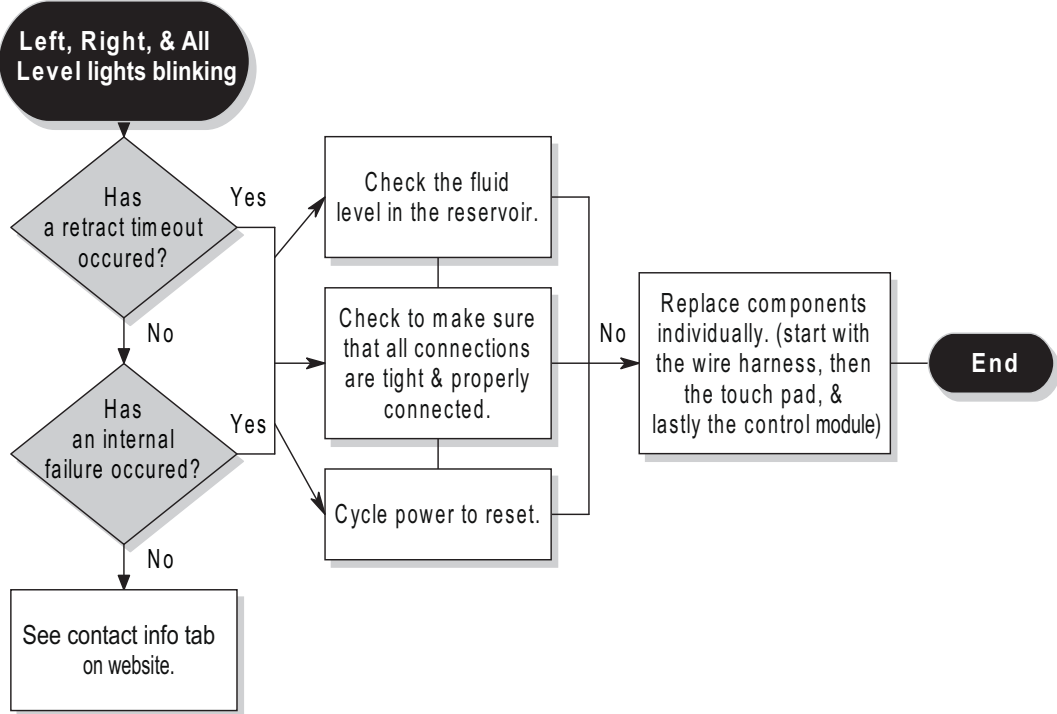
Left, Right, & All Level lights blinking

Has a retract timeout occured?

Yes

No

Has an internal failure occured?

Yes

No

See contact info tab on website.

Check the fluid level in the reservoir.

Check to make sure that all connections are tight & properly connected.

Cycle power to reset.

No

Replace components individually. (start with the wire harness, then the touch pad, & lastly the control module)

End